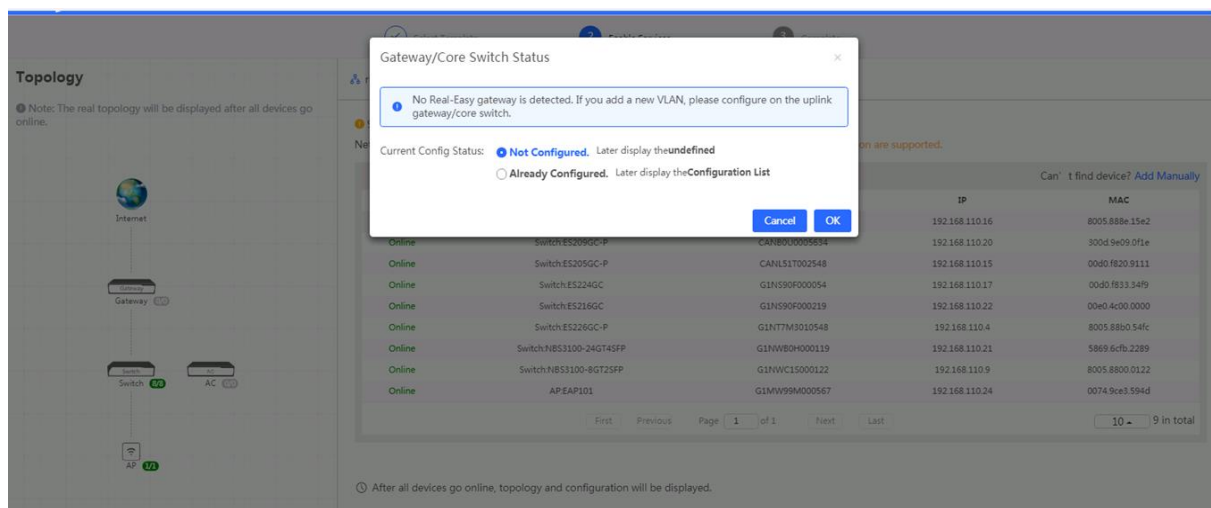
Topology

Note: The real topology will be displayed after all devices go online.

Internet

Gateway
Gateway 0/0

Switch
Switch 8/8

AC
AC 0/0

AP 1/1

Gateway/Core Switch Status

No Real-Easy gateway is detected. If you add a new VLAN, please configure on the uplink gateway/core switch.

Current Config Status: Not Configured. Later display theundefined

Already Configured. Later display theConfiguration List

Cancel OK

on are supported.

Can' t find device? Add Manually

| | | | IP | MAC |
|---|---|---|---|---|
| | | | 192.168.110.16 | 8005.888e.15e2 |
| Online | Switch:ES209GC-P | CANB0U0005634 | 192.168.110.20 | 300d.9e09.0f1e |
| Online | Switch:ES205GC-P | CANL51T002548 | 192.168.110.15 | 00d0.f820.9111 |
| Online | Switch:ES224GC | G1NS90F000054 | 192.168.110.17 | 00d0.f833.34f9 |
| Online | Switch:ES216GC | G1NS90F000219 | 192.168.110.22 | 00e0.4c00.0000 |
| Online | Switch:ES226GC-P | G1NT7M3010548 | 192.168.110.4 | 8005.88b0.54fc |
| Online | Switch:NBS3100-24GT4SFP | G1NWB0H000119 | 192.168.110.21 | 5869.6cfb.2289 |
| Online | Switch:NBS3100-8GT2SFP | G1NWC1S000122 | 192.168.110.9 | 8005.8800.0122 |
| Online | AP:EAP101 | G1MW99M000567 | 192.168.110.24 | 0074.9ce3.594d |

First Previous Page 1 of 1 Next Last

10 9 in total

After all devices go online, topology and configuration will be displayed.